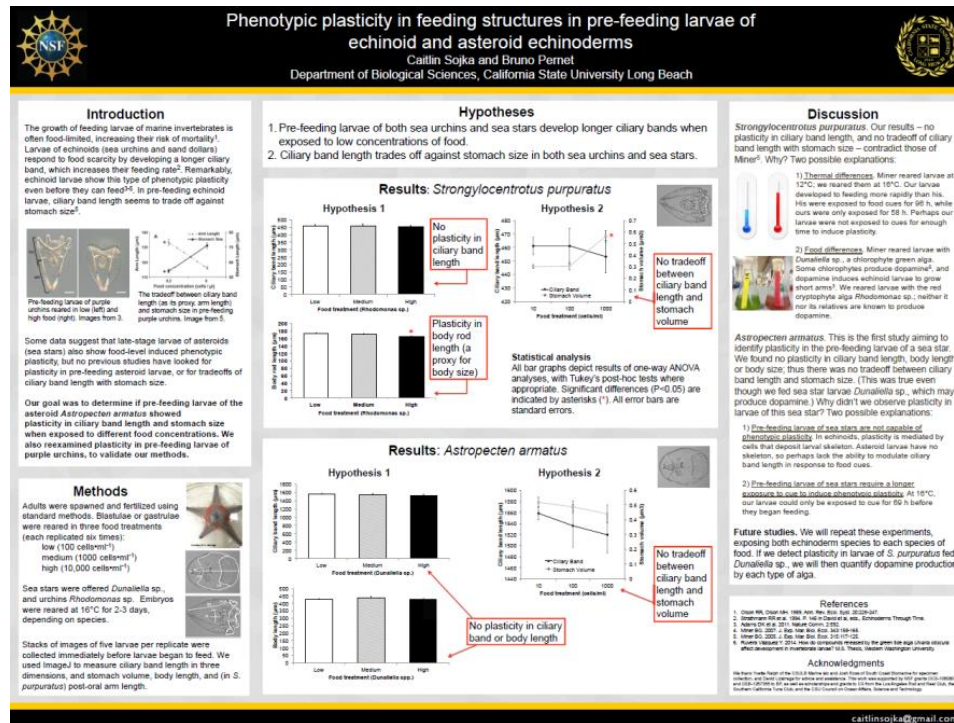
NSF

Phenotypic plasticity in feeding structures in pre-feeding larvae of echinoid and asteroid echinoderms
Caitlin Sojka and Bruno Pernet
Department of Biological Sciences, California State University Long Beach

Introduction

The growth of feeding larvae of marine invertebrates is often food-limited, increasing their risk of mortality¹. Larvae of echinoids (sea urchins and sand dollars) respond to food scarcity by developing a longer ciliary band, which increases their feeding rate². Remarkably, echinoid larvae show this type of phenotypic plasticity even before they can feed³⁻⁵. In pre-feeding echinoid larvae, ciliary band length seems to trade off against stomach size⁵.

Pre-feeding larvae of purple urchins reared in low (left) and high food (right). Images from 3.

The tradeoff between ciliary band length (as its proxy, arm length) and stomach size in pre-feeding purple urchins. Image from 5.

Some data suggest that late-stage larvae of asteroids (sea stars) also show food-level induced phenotypic plasticity, but no previous studies have looked for plasticity in pre-feeding asteroid larvae, or for tradeoffs of ciliary band length with stomach size.

Our goal was to determine if pre-feeding larvae of the asteroid Astropecten armatus showed plasticity in ciliary band length and stomach size when exposed to different food concentrations. We also reexamined plasticity in pre-feeding larvae of purple urchins, to validate our methods.

Methods

Adults were spawned and fertilized using standard methods. Blastulae or gastrulae were reared in three food treatments (each replicated six times):
low (100 cells•ml⁻¹)
medium (1000 cells•ml⁻¹)
high (10,000 cells•ml⁻¹)

Sea stars were offered Dunaliella sp., and urchins Rhodomonas sp. Embryos were reared at 16°C for 2-3 days, depending on species.

Stacks of images of five larvae per replicate were collected immediately before larvae began to feed. We used ImageJ to measure ciliary band length in three dimensions, and stomach volume, body length, and (in S. purpuratus) post-oral arm length.

Hypotheses

1. Pre-feeding larvae of both sea urchins and sea stars develop longer ciliary bands when exposed to low concentrations of food.
2. Ciliary band length trades off against stomach size in both sea urchins and sea stars.

Results: Strongylocentrotus purpuratus

Hypothesis 1
Ciliary band length (µm)
Low Medium High
Food treatment (Rhodomonas sp.)
No plasticity in ciliary band length

Body rod length (µm)
Low Medium High
Food treatment (Rhodomonas sp.)
Plasticity in body rod length (a proxy for body size)

Hypothesis 2
Ciliary band length (µm)
Ciliary Band
Stomach Volume
Food treatment (cells/ml)
No tradeoff between ciliary band length and stomach volume

Statistical analysis
All bar graphs depict results of one-way ANOVA analyses, with Tukey's post-hoc tests where appropriate. Significant differences (P<0.05) are indicated by asterisks (*). All error bars are standard errors.

Results: Astropecten armatus

Hypothesis 1
Ciliary band length (µm)
Low Medium High
Food treatment (Dunaliella sp.)

Body rod length (µm)
Low Medium High
Food treatment (Dunaliella sp.)
No plasticity in ciliary band or body length

Hypothesis 2
Ciliary band length (µm)
Ciliary Band
Stomach Volume
Food treatment (cells/ml)
No tradeoff between ciliary band length and stomach volume

Discussion

Strongylocentrotus purpuratus. Our results – no plasticity in ciliary band length, and no tradeoff of ciliary band length with stomach size – contradict those of Miner⁵. Why? Two possible explanations:

1) Thermal differences. Miner reared larvae at 12°C; we reared them at 16°C. Our larvae developed to feeding more rapidly than his. His were exposed to food cues for 96 h, while ours were only exposed for 58 h. Perhaps our larvae were not exposed to cues for enough time to induce plasticity.

2) Food differences. Miner reared larvae with Dunaliella sp., a chlorophyte green alga. Some chlorophytes produce dopamine⁶, and dopamine induces asteroid larvae to grow short arms⁵. We reared larvae with the red cryptophyte alga Rhodomonas sp.; neither it nor its relatives are known to produce dopamine.

Astropecten armatus. This is the first study aiming to identify plasticity in the pre-feeding larvae of a sea star. We found no plasticity in ciliary band length, body length or body size; thus there was no tradeoff between ciliary band length and stomach size. (This was true even though we fed sea star larvae Dunaliella sp., which may produce dopamine.) Why didn't we observe plasticity in larvae of this sea star? Two possible explanations:

1) Pre-feeding larvae of sea stars are not capable of phenotypic plasticity. In echinoids, plasticity is mediated by cells that deposit larval skeleton. Asteroid larvae have no skeleton, so perhaps lack the ability to modulate ciliary band length in response to food cues.

2) Pre-feeding larvae of sea stars require a longer exposure to cue to induce phenotypic plasticity. At 16°C, our larvae could only be exposed to cue for 69 h before they began feeding.

Future studies. We will repeat these experiments, exposing both echinoderm species to each species of food. If we detect plasticity in larvae of S. purpuratus fed Dunaliella sp., we will then quantify dopamine production by each type of alga.

References
1. Olson RR, Olson MH. 1989. Ann. Rev. Ecol. Syst. 20:225-247.
2. Strathmann RR et al. 1994. P. 146 in David et al., eds., Echinoderms Through Time.
3. Adams DK et al. 2011. Nature Comm. 2:592.
4. Miner BG. 2007. J. Exp. Mar. Biol. Ecol. 343:158-165.
5. Miner BG. 2005. J. Exp. Mar. Biol. Ecol. 315:117-125.
6. Ruvens Vazquez Y. 2014. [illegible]

Acknowledgments
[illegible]

caitlinsojka@gmail.com